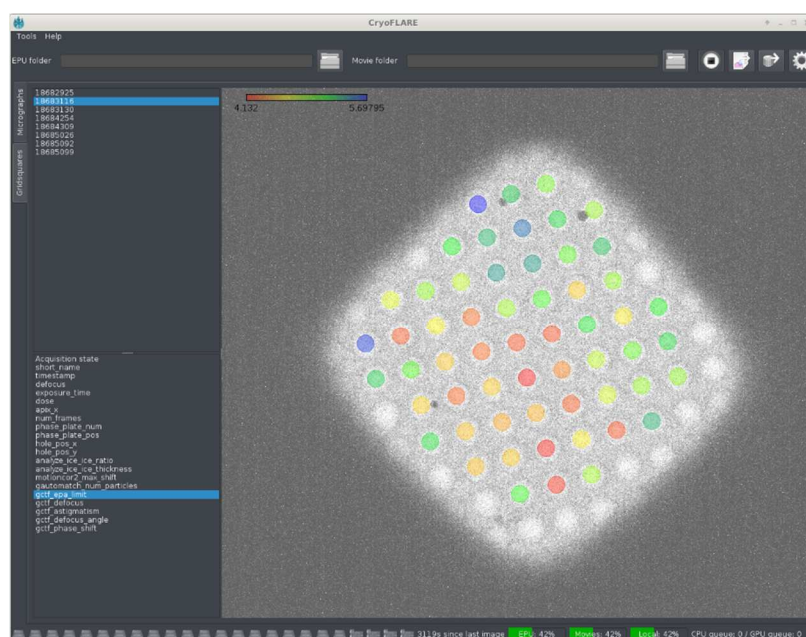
CryoFLARE

Tools Help

EPU folder

Movie folder

Micrographs

Gridsquares

18682925
18683116
18683130
18684254
18684309
18685026
18685092
18685099

4.132

5.69795

Acquisition state
short_name
timestamp
defocus
exposure_time
dose
apix_x
num_frames
phase_plate_num
phase_plate_pos
hole_pos_x
hole_pos_y
analyze_ice_ice_ratio
analyze_ice_ice_thickness
motioncor2_max_shift
gautomatch_num_particles
gctf_epa_limit
gctf_defocus
gctf_astigmatism
gctf_defocus_angle
gctf_phase_shift

3119s since last image

EPU: 42%

Movies: 42%

Local: 42%

CPU queue: 0 / GPU queue: 0